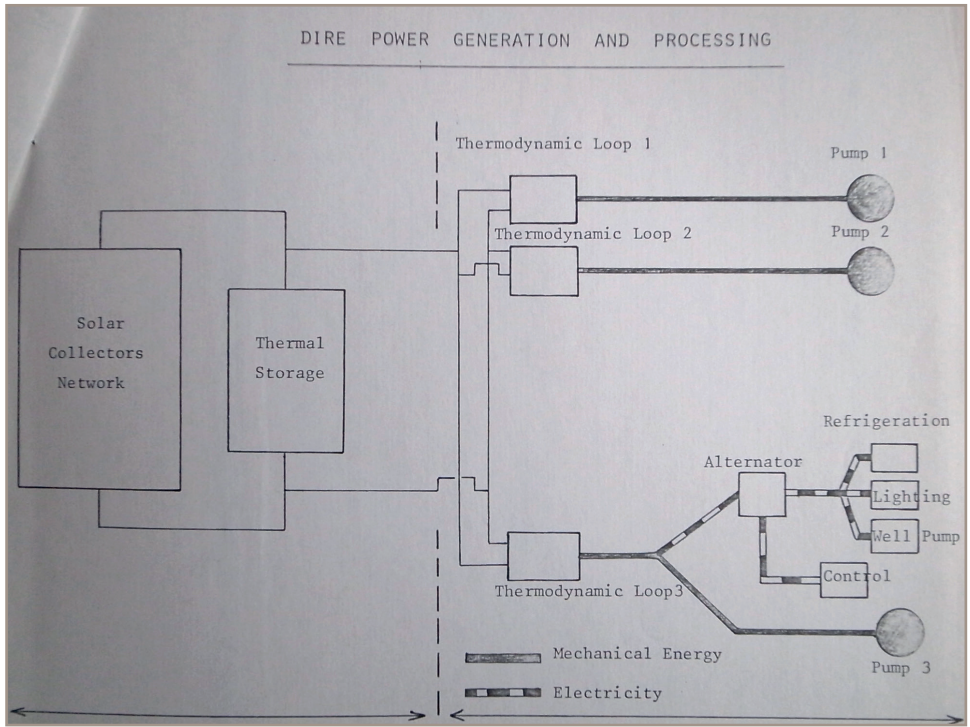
DIRE POWER GENERATION AND PROCESSING

Thermodynamic Loop 1

Pump 1

Thermodynamic Loop 2

Pump 2

Solar Collectors Network

Thermal Storage

Refrigeration

Alternator

Lighting

Well Pump

Control

Thermodynamic Loop3

Pump 3

Mechanical Energy

Electricity